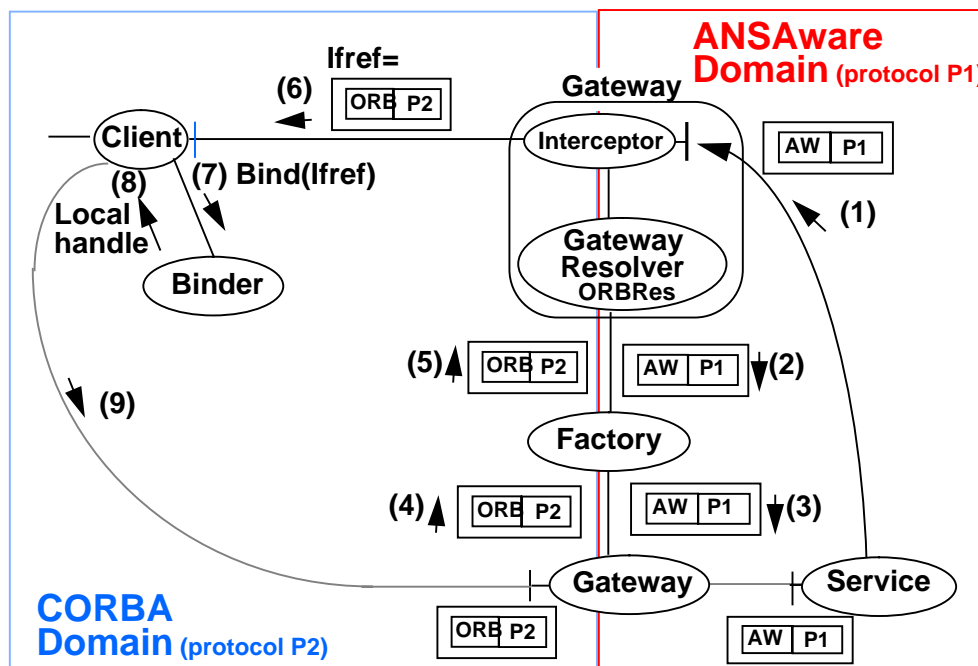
ANSAware Domain (protocol P1)

Ifref=

(6)

ORB P2

Gateway

Client

Interceptor

AW P1

(8)

(7) Bind(Ifref)

(1)

Local handle

Gateway Resolver ORBRes

Binder

(5)

ORB P2

AW P1

(2)

(9)

Factory

(4)

ORB P2

AW P1

(3)

Gateway

Service

CORBA Domain (protocol P2)

ORB P2

AW P1